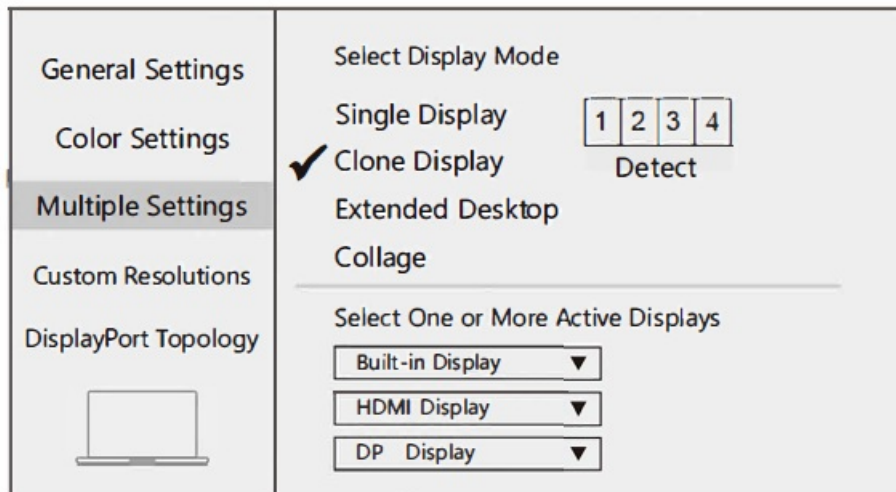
General Settings

Color Settings

Multiple Settings

Custom Resolutions

DisplayPort Topology

Select Display Mode

Single Display

✔ Clone Display

Extended Desktop

Collage

| 1 | 2 | 3 | 4 |
|---|---|---|---|

Detect

Select One or More Active Displays

Built-in Display ▼

HDMI Display ▼

DP Display ▼